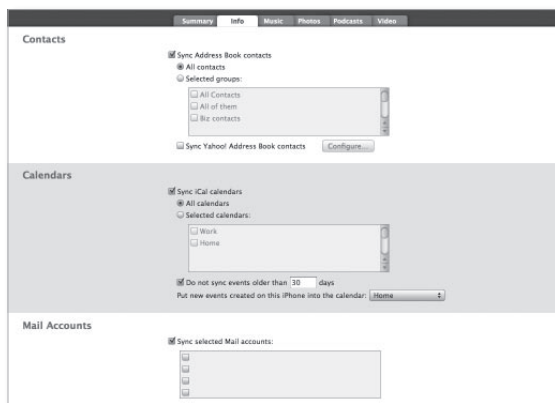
Summary Info Music Photos Podcasts Video

Contacts

Sync Address Book contacts
All contacts
Selected groups:
All Contacts
All of them
Biz contacts
Sync Yahoo! Address Book contacts
Configure...

Calendars

Sync iCal calendars
All calendars
Selected calendars:
Work
Home
Do not sync events older than 30 days
Put new events created on this iPhone into the calendar: Home

Mail Accounts

Sync selected Mail accounts: